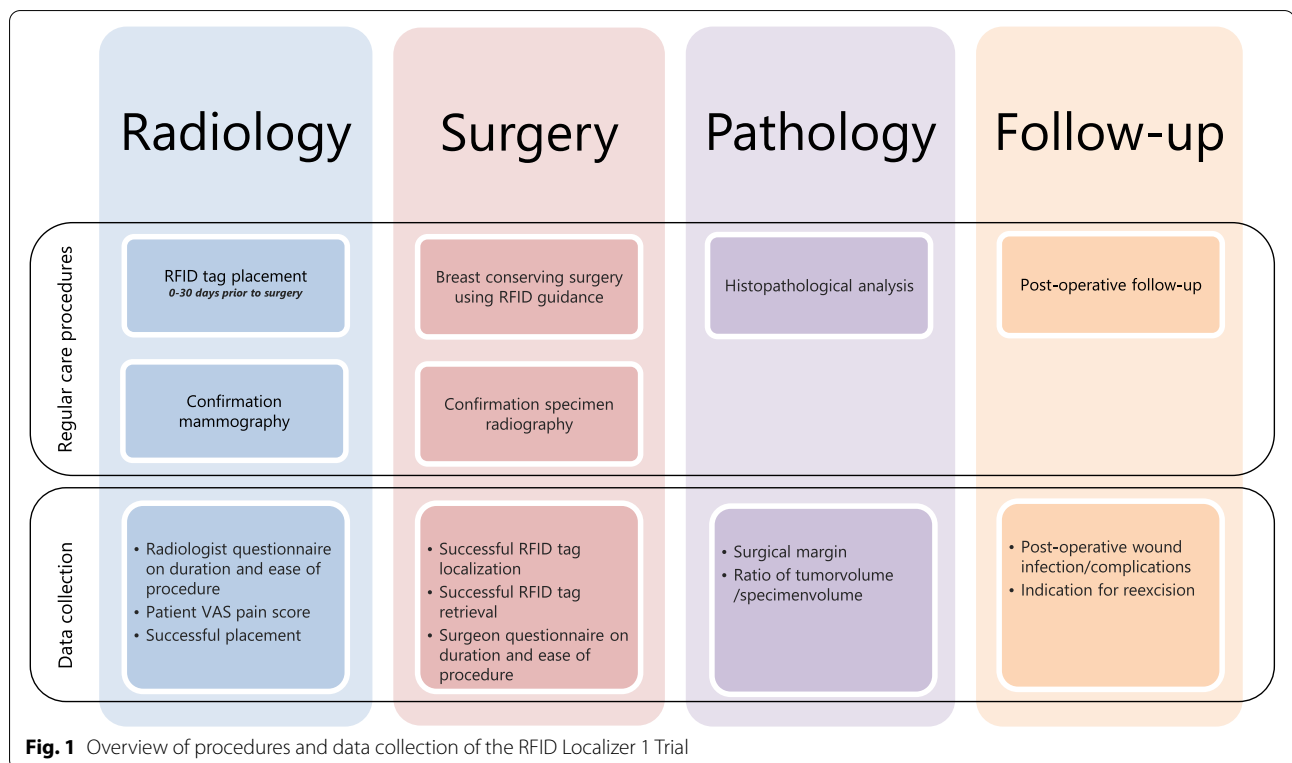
Radiology

Surgery

Pathology

Follow-up

Regular care procedures

RFID tag placement
0-30 days prior to surgery

Confirmation mammography

Breast conserving surgery using RFID guidance

Confirmation specimen radiography

Histopathological analysis

Post-operative follow-up

Data collection

• Radiologist questionnaire on duration and ease of procedure
• Patient VAS pain score
• Successful placement

• Successful RFID tag localization
• Successful RFID tag retrieval
• Surgeon questionnaire on duration and ease of procedure

• Surgical margin
• Ratio of tumorvolume /specimenvolume

• Post-operative wound infection/complications
• Indication for reexcision

**Fig. 1** Overview of procedures and data collection of the RFID Localizer 1 Trial